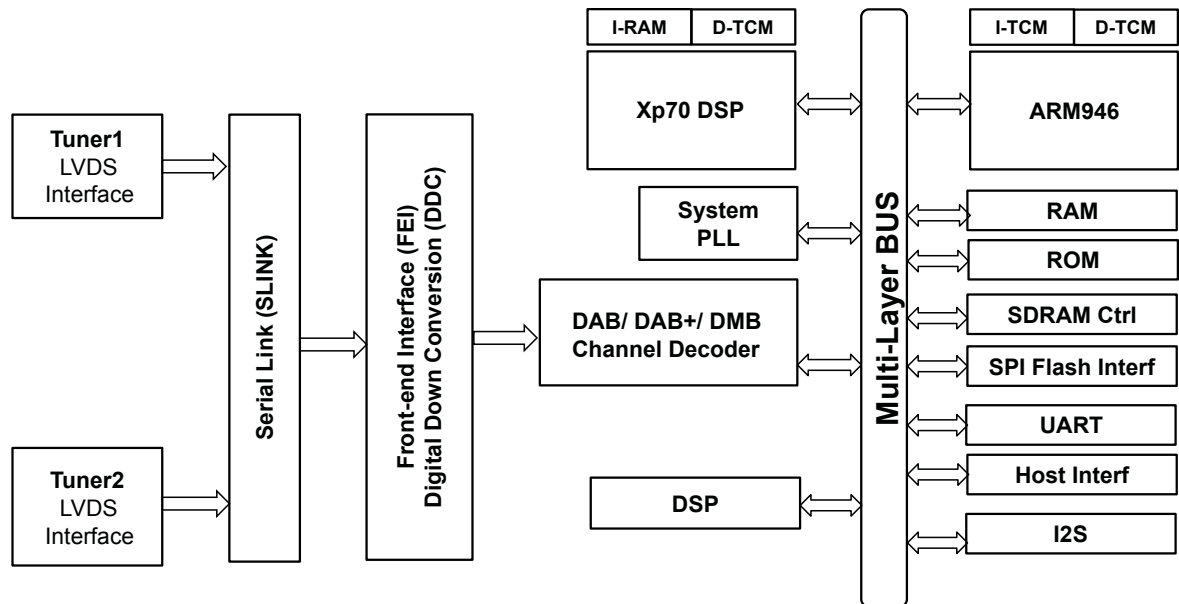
Tuner1
LVDS
Interface

Tuner2
LVDS
Interface

Serial Link (SLINK)

Front-end Interface (FEI)
Digital Down Conversion (DDC)

DAB/ DAB+/ DMB
Channel Decoder

I-RAM | D-TCM

Xp70 DSP

System
PLL

DSP

Multi-Layer BUS

I-TCM | D-TCM

ARM946

RAM

ROM

SDRAM Ctrl

SPI Flash Interf

UART

Host Interf

I2S